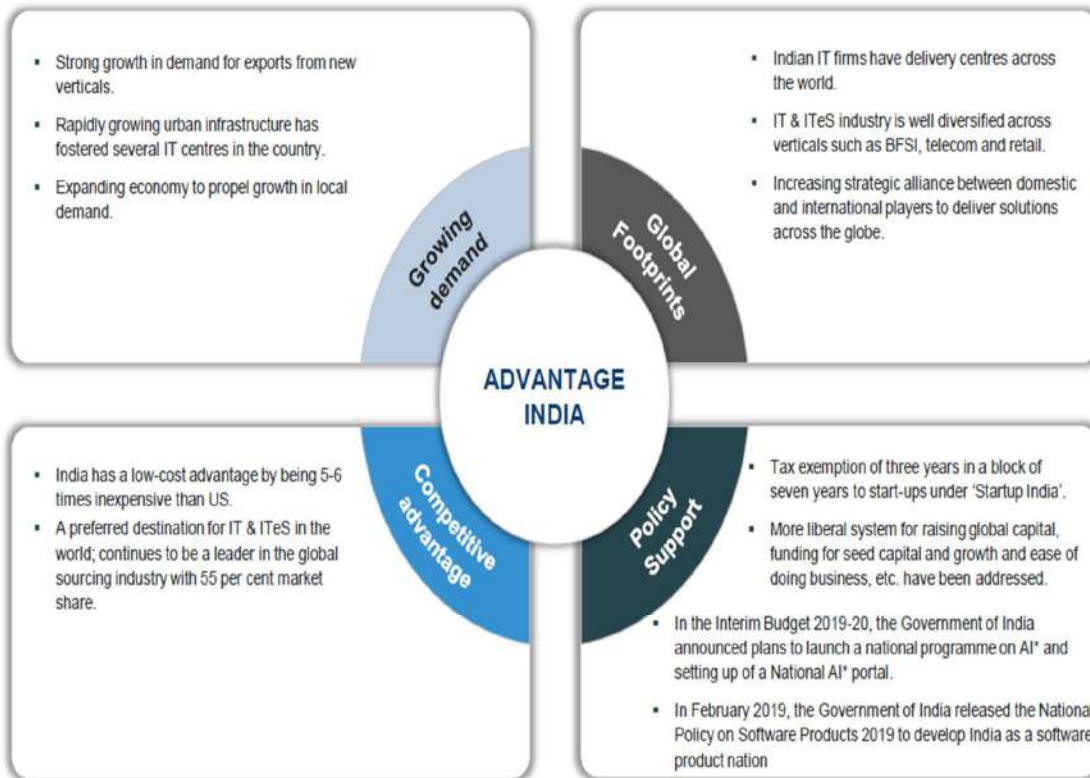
- Strong growth in demand for exports from new verticals.
- Rapidly growing urban infrastructure has fostered several IT centres in the country.
- Expanding economy to propel growth in local demand.

Growing demand

- Indian IT firms have delivery centres across the world.
- IT & ITeS industry is well diversified across verticals such as BFSI, telecom and retail.
- Increasing strategic alliance between domestic and international players to deliver solutions across the globe.

Global Footprints

ADVANTAGE INDIA

- India has a low-cost advantage by being 5-6 times inexpensive than US.
- A preferred destination for IT & ITeS in the world; continues to be a leader in the global sourcing industry with 55 per cent market share.

Competitive advantage

Policy Support

- Tax exemption of three years in a block of seven years to start-ups under 'Startup India'.
- More liberal system for raising global capital, funding for seed capital and growth and ease of doing business, etc. have been addressed.
- In the Interim Budget 2019-20, the Government of India announced plans to launch a national programme on AI* and setting up of a National AI* portal.
- In February 2019, the Government of India released the Nationa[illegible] Policy on Software Products 2019 to develop India as a software product nation